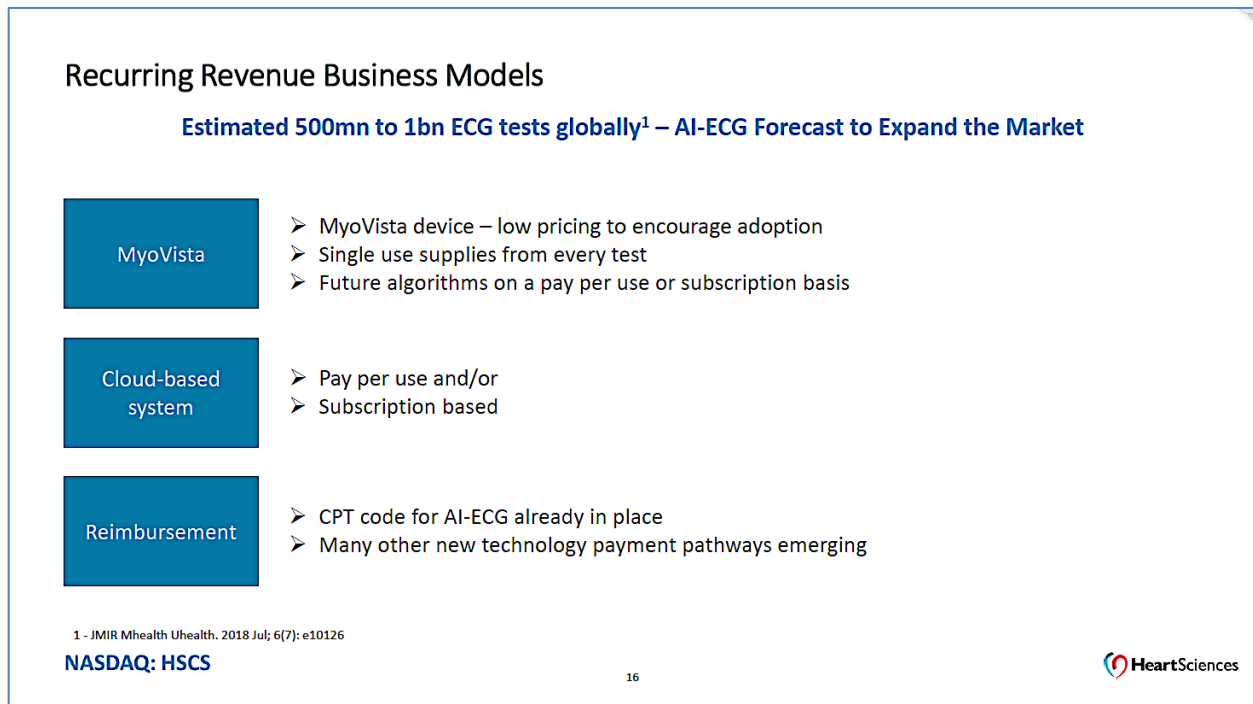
Recurring Revenue Business Models

Estimated 500mn to 1bn ECG tests globally$^1$ – AI-ECG Forecast to Expand the Market

MyoVista

➢ MyoVista device – low pricing to encourage adoption
➢ Single use supplies from every test
➢ Future algorithms on a pay per use or subscription basis

Cloud-based system

➢ Pay per use and/or
➢ Subscription based

Reimbursement

➢ CPT code for AI-ECG already in place
➢ Many other new technology payment pathways emerging

1 - JMIR Mhealth Uhealth. 2018 Jul; 6(7): e10126

NASDAQ: HSCS

16

HeartSciences